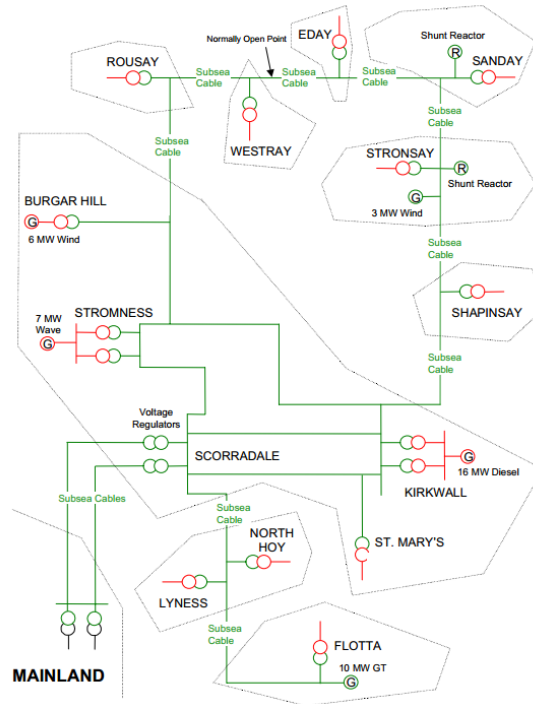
Normally Open Point

EDAY

Shunt Reactor

R

SANDAY

ROUSAY

Subsea Cable

Subsea Cable

Subsea Cable

Subsea Cable

Subsea Cable

WESTRAY

STRONSAY

R

Shunt Reactor

G

3 MW Wind

BURGAR HILL

G

6 MW Wind

Subsea Cable

SHAPINSAY

7 MW Wave

G

STROMNESS

Subsea Cable

Voltage Regulators

SCORRADALE

G

16 MW Diesel

KIRKWALL

Subsea Cables

Subsea Cable

NORTH HOY

ST. MARY'S

LYNESS

Subsea Cable

FLOTTA

10 MW GT

G

MAINLAND